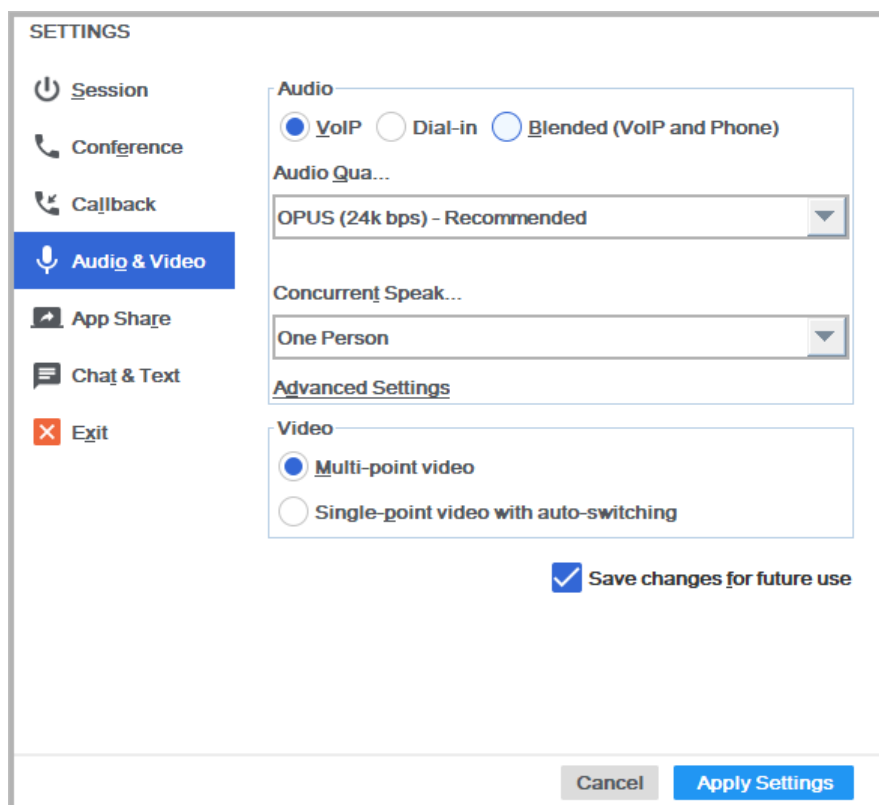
SETTINGS

Session

Conference

Callback

Audio & Video

App Share

Chat & Text

Exit

Audio

VoIP Dial-in Blended (VoIP and Phone)

Audio Qua...

OPUS (24k bps) - Recommended

Concurrent Speak...

One Person

Advanced Settings

Video

Multi-point video

Single-point video with auto-switching

Save changes for future use

Cancel Apply Settings